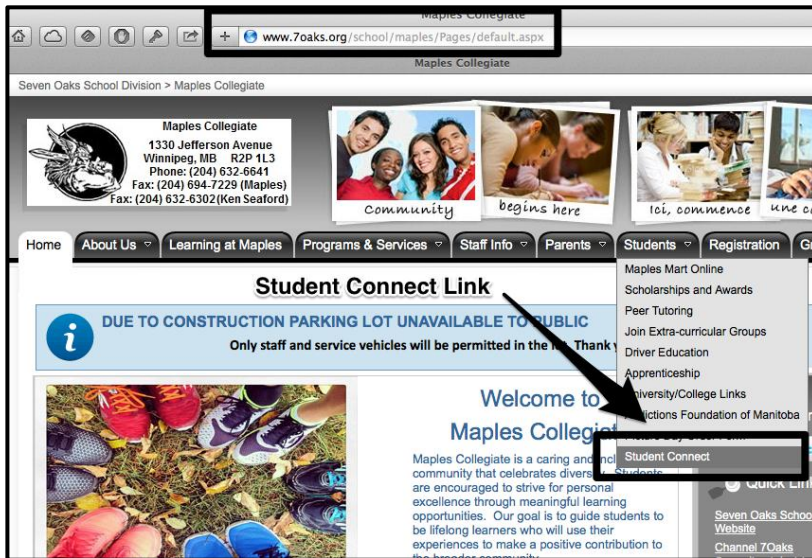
Maples Collegiate

www.7oaks.org/school/maples/Pages/default.aspx

Maples Collegiate

Seven Oaks School Division > Maples Collegiate

Maples Collegiate
1330 Jefferson Avenue
Winnipeg, MB R2P 1L3
Phone: (204) 632-6641
Fax: (204) 694-7229 (Maples)
Fax: (204) 632-6302(Ken Seaford)

Community

begins here

Ici, commence

une c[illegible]

Home | About Us | Learning at Maples | Programs & Services | Staff Info | Parents | Students | Registration | G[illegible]

Student Connect Link

DUE TO CONSTRUCTION PARKING LOT UNAVAILABLE TO PUBLIC

Only staff and service vehicles will be permitted in the lot. Thank y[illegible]

Maples Mart Online
Scholarships and Awards
Peer Tutoring
Join Extra-curricular Groups
Driver Education
Apprenticeship
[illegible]versity/College Links
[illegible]dictions Foundation of Manitoba
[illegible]
Student Connect

Welcome to
Maples Collegi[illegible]

Maples Collegiate is a caring and incl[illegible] community that celebrates divers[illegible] Students are encouraged to strive for personal excellence through meaningful learning opportunities. Our goal is to guide students to be lifelong learners who will use their experiences to make a positive contribution to the broader community.

Quick Lin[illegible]

Seven Oaks Schoo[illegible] Website

Channel 7Oaks